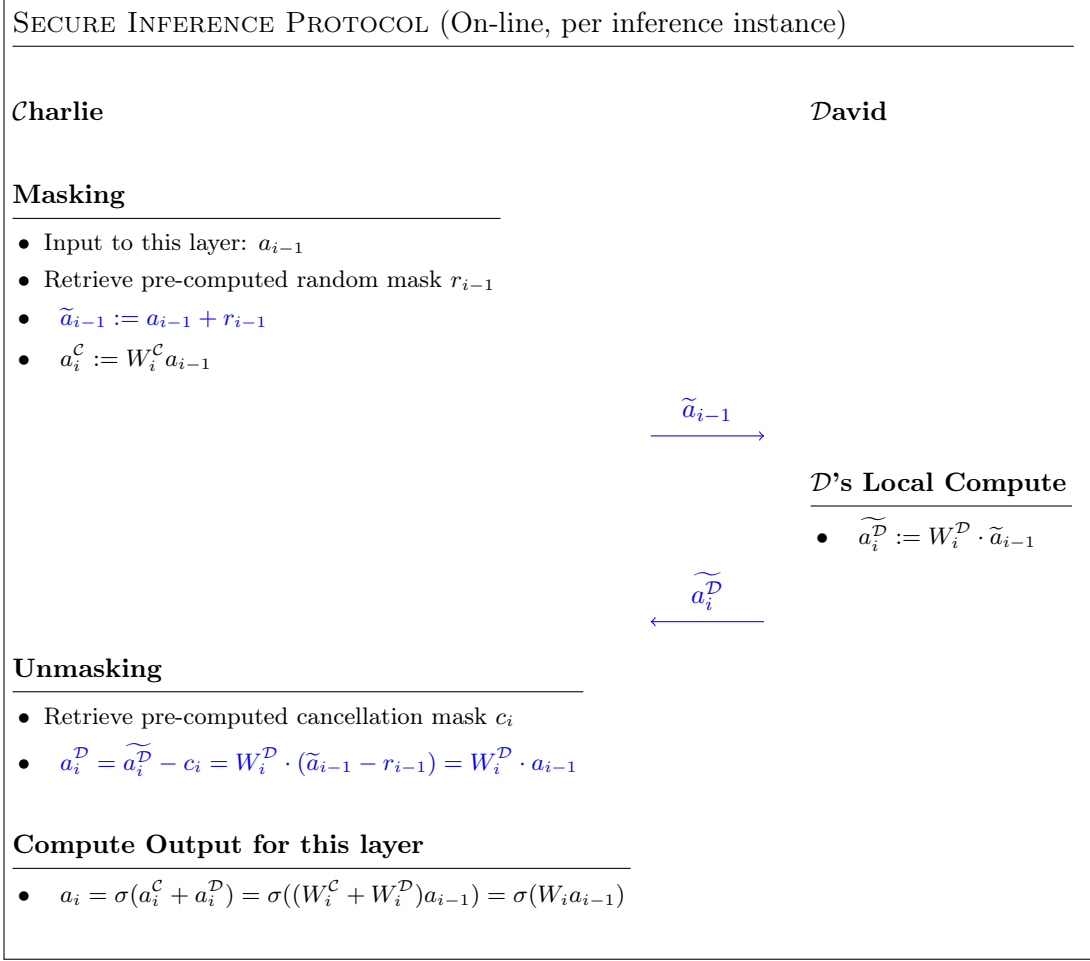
Secure Inference Protocol (On-line, per inference instance)

$\mathcal{C}$harlie

$\mathcal{D}$avid

**Masking**

- Input to this layer: $a_{i-1}$
- Retrieve pre-computed random mask $r_{i-1}$
- $\widetilde{a}_{i-1} := a_{i-1} + r_{i-1}$
- $a_i^{\mathcal{C}} := W_i^{\mathcal{C}} a_{i-1}$

$\xrightarrow{\widetilde{a}_{i-1}}$

**$\mathcal{D}$'s Local Compute**

- $\widetilde{a_i^{\mathcal{D}}} := W_i^{\mathcal{D}} \cdot \widetilde{a}_{i-1}$

$\xleftarrow{\widetilde{a_i^{\mathcal{D}}}}$

**Unmasking**

- Retrieve pre-computed cancellation mask $c_i$
- $a_i^{\mathcal{D}} = \widetilde{a_i^{\mathcal{D}}} - c_i = W_i^{\mathcal{D}} \cdot (\widetilde{a}_{i-1} - r_{i-1}) = W_i^{\mathcal{D}} \cdot a_{i-1}$

**Compute Output for this layer**

- $a_i = \sigma(a_i^{\mathcal{C}} + a_i^{\mathcal{D}}) = \sigma((W_i^{\mathcal{C}} + W_i^{\mathcal{D}})a_{i-1}) = \sigma(W_i a_{i-1})$